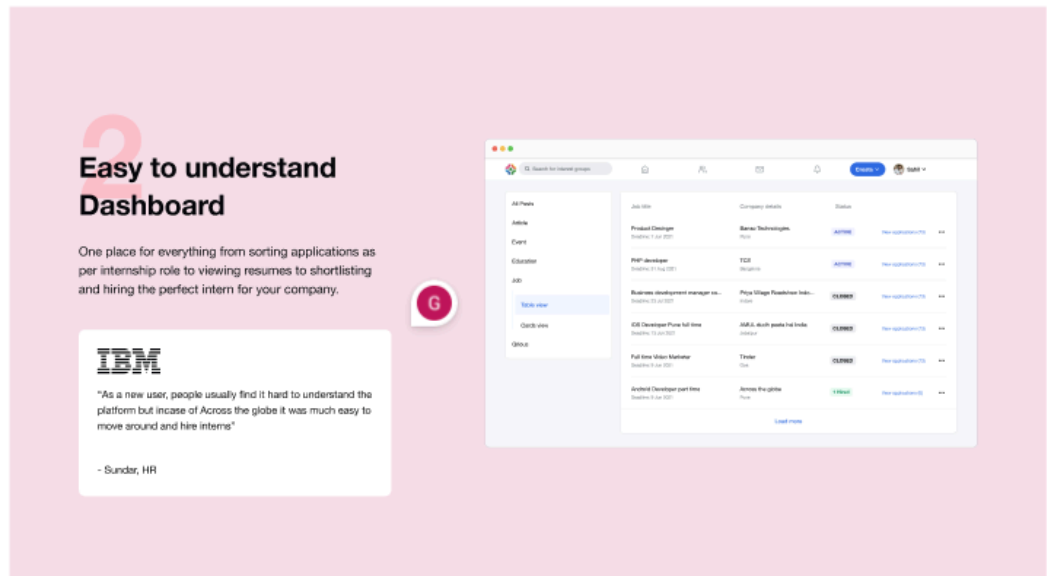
2

Easy to understand Dashboard

One place for everything from sorting applications as per internship role to viewing resumes to shortlisting and hiring the perfect intern for your company.

IBM

"As a new user, people usually find it hard to understand the platform but incase of Across the globe it was much easy to move around and hire interns"

- Sundar, HR

G

Search for interest groups

Create

Sahil

All Posts
Article
Event
Education
Job
Table view
Cards view
Group

| Job title | Company details | Status | | |
|---|---|---|---|---|
| Product Designer Deadline 1 Jul 2021 | Bansu Technologies Pune | ACTIVE | New applications (15) | ••• |
| PHP developer Deadline 31 Aug 2021 | TCS Bangalore | ACTIVE | New applications (15) | ••• |
| Business development manager ca... Deadline 23 Jul 2021 | Priya Village Roadshow Indo... Indore | CLOSED | New applications (15) | ••• |
| IOS Developer Pune full time Deadline 13 Jul 2021 | AMKA, sbuch pasta hai India Jabalpur | CLOSED | New applications (15) | ••• |
| Full time Video Marketer Deadline 9 Jun 2021 | Tinder Goa | CLOSED | New applications (15) | ••• |
| Android Developer part time Deadline 3 Jun 2021 | Across the globe Pune | 1 Hired | New applications (5) | ••• |

Load more